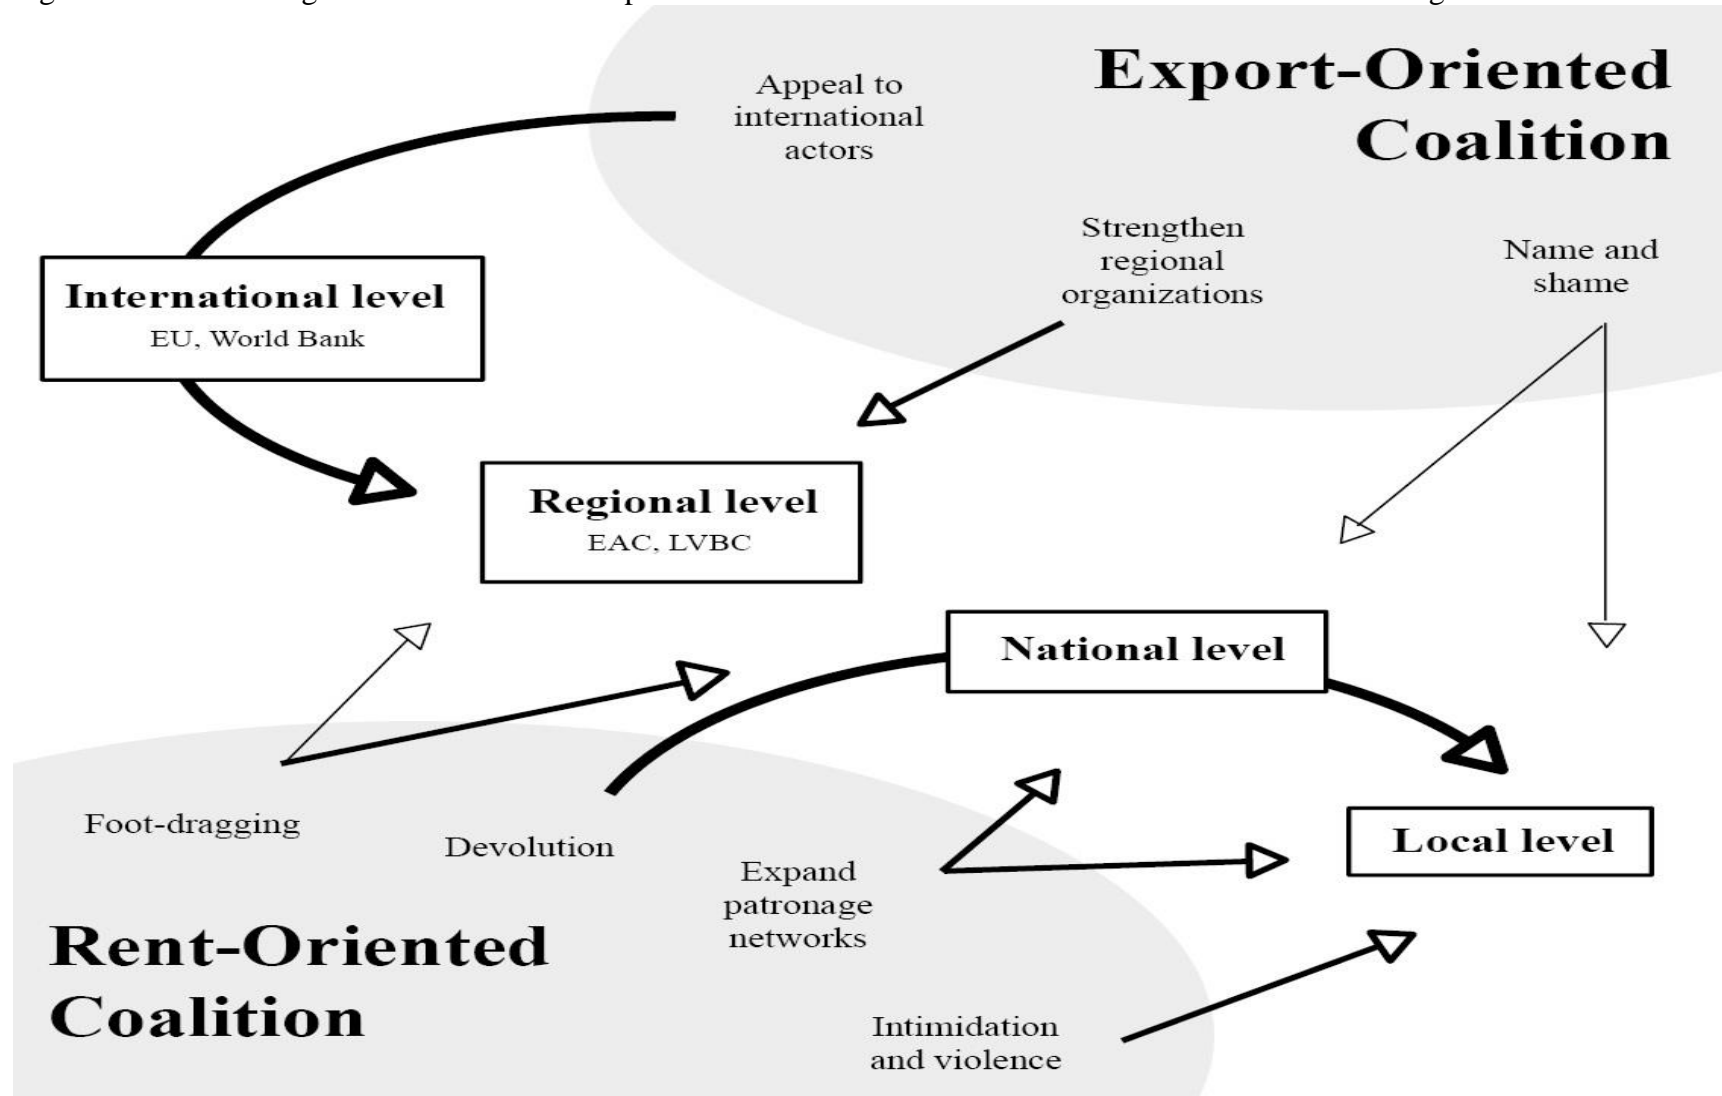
Export-Oriented Coalition

Appeal to international actors

Strengthen regional organizations

Name and shame

International level
EU, World Bank

Regional level
EAC, LVBC

National level

Local level

Foot-dragging

Devolution

Expand patronage networks

Intimidation and violence

Rent-Oriented Coalition